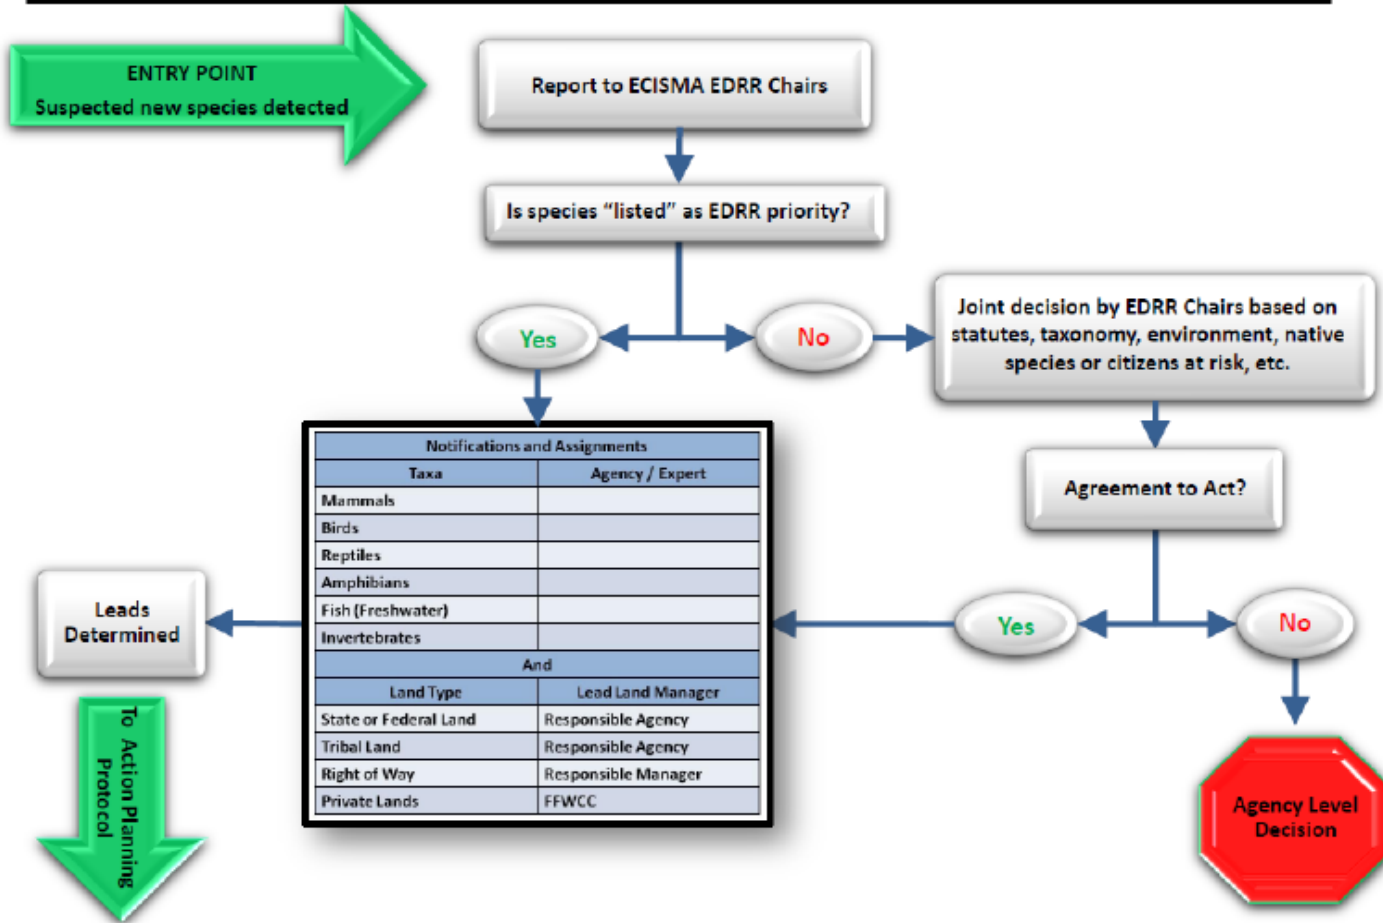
ENTRY POINT
Suspected new species detected

Report to ECISMA EDRR Chairs

Is species "listed" as EDRR priority?

Yes

No

Joint decision by EDRR Chairs based on statutes, taxonomy, environment, native species or citizens at risk, etc.

| Notifications and Assignments | |
|---|---|
| Taxa | Agency / Expert |
| Mammals | |
| Birds | |
| Reptiles | |
| Amphibians | |
| Fish (Freshwater) | |
| Invertebrates | |
| And | |
| Land Type | Lead Land Manager |
| State or Federal Land | Responsible Agency |
| Tribal Land | Responsible Agency |
| Right of Way | Responsible Manager |
| Private Lands | FFWCC |

Agreement to Act?

Yes

No

Leads Determined

To Action Planning Protocol

Agency Level Decision